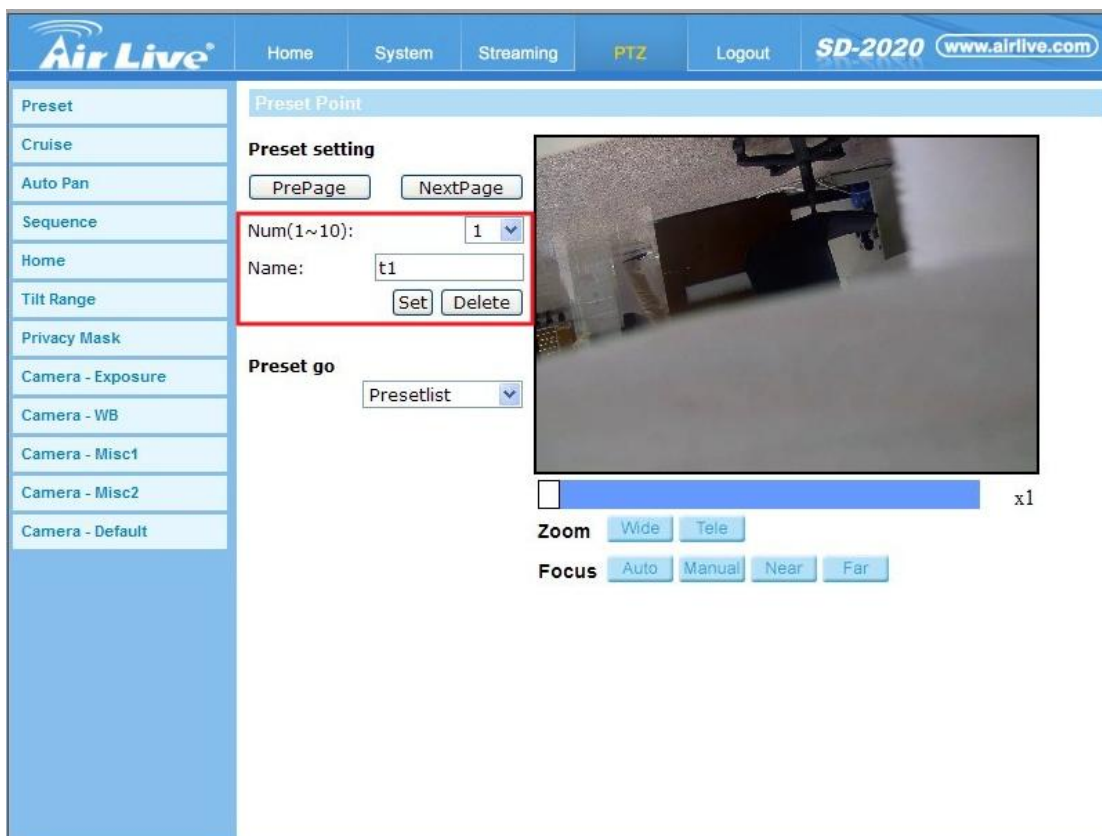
Air Live

Home System Streaming PTZ Logout SD-2020 www.airlive.com

Preset
Cruise
Auto Pan
Sequence
Home
Tilt Range
Privacy Mask
Camera - Exposure
Camera - WB
Camera - Misc1
Camera - Misc2
Camera - Default

Preset Point

Preset setting

PrePage NextPage

Num(1~10): 1

Name: t1

Set Delete

Preset go

Presetlist

x1

Zoom Wide Tele

Focus Auto Manual Near Far